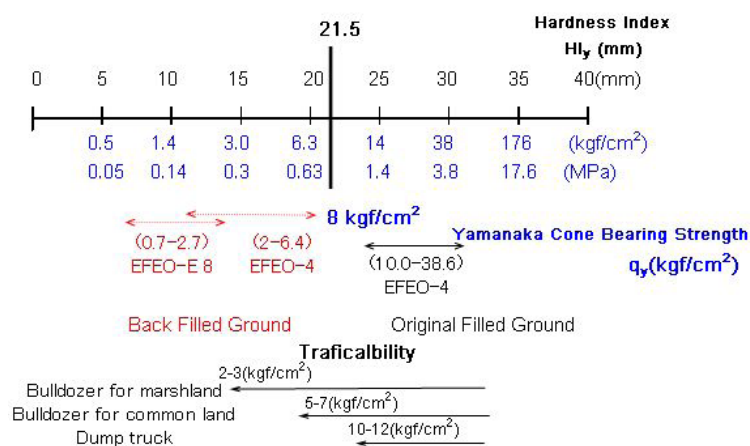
21.5

Hardness Index
$HI_y$ (mm)

0 5 10 15 20 25 30 35 40(mm)

0.5 1.4 3.0 6.3 14 38 176 ($kgf/cm^2$)
0.05 0.14 0.3 0.63 1.4 3.8 17.6 (MPa)

8 $kgf/cm^2$

Yamanaka Cone Bearing Strength
$q_y$($kgf/cm^2$)

(0.7–2.7)
EFEO–E 8

(2–6.4)
EFEO–4

(10.0–38.6)
EFEO–4

Back Filled Ground

Original Filled Ground

Traficalbility

2-3($kgf/cm^2$)
Bulldozer for marshland

5-7($kgf/cm^2$)
Bulldozer for common land

10-12($kgf/cm^2$)
Dump truck